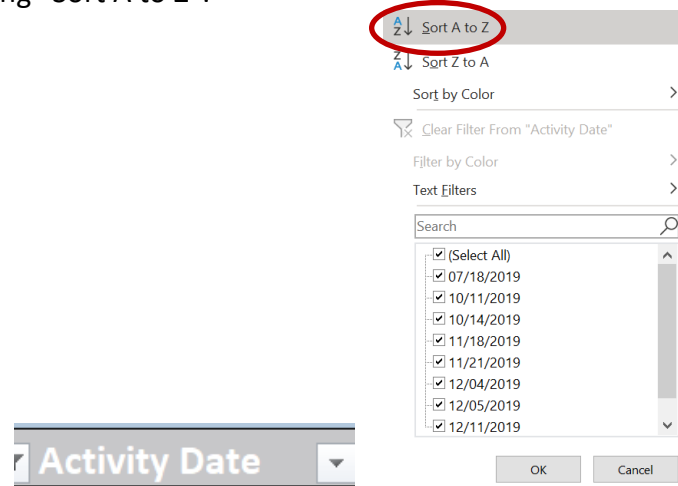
ng "Sort A to Z".

Sort A to Z
Sort Z to A
Sort by Color
Clear Filter From "Activity Date"
Filter by Color
Text Filters
Search
(Select All)
07/18/2019
10/11/2019
10/14/2019
11/18/2019
11/21/2019
12/04/2019
12/05/2019
12/11/2019
OK
Cancel

Activity Date